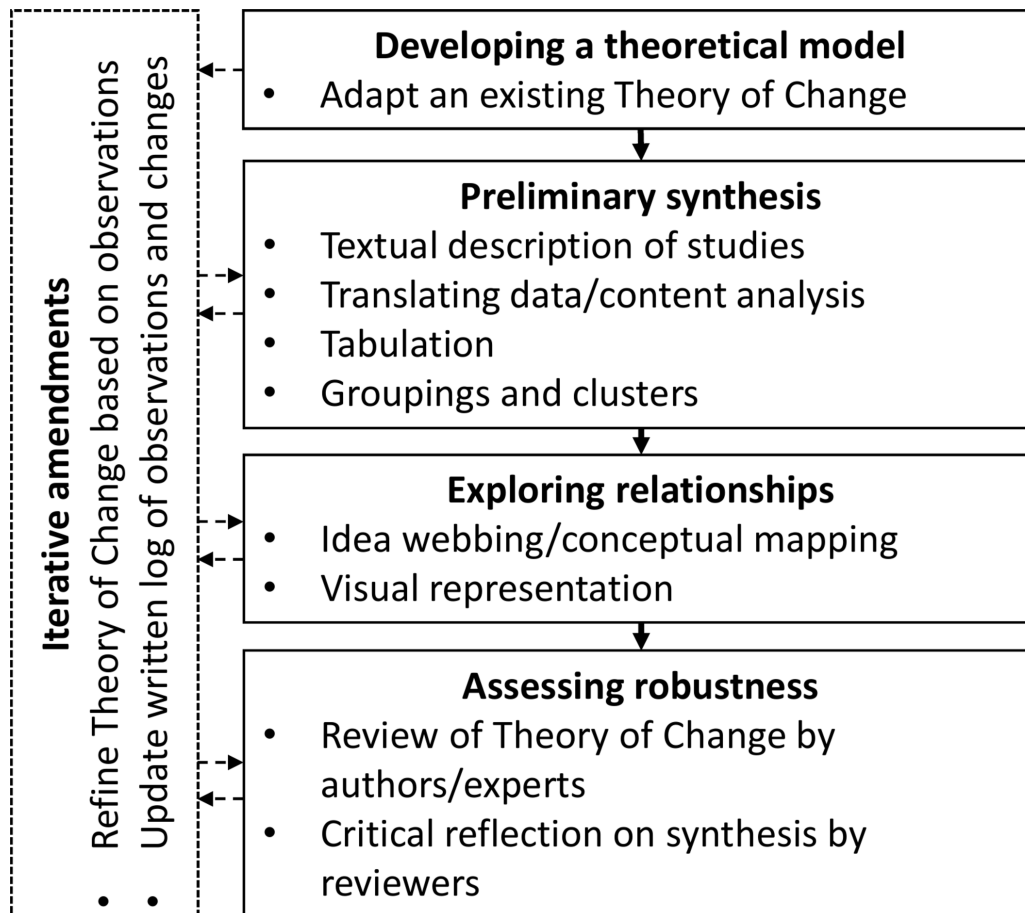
Iterative amendments
• Refine Theory of Change based on observations
• Update written log of observations and changes

Developing a theoretical model
• Adapt an existing Theory of Change

Preliminary synthesis
• Textual description of studies
• Translating data/content analysis
• Tabulation
• Groupings and clusters

Exploring relationships
• Idea webbing/conceptual mapping
• Visual representation

Assessing robustness
• Review of Theory of Change by authors/experts
• Critical reflection on synthesis by reviewers